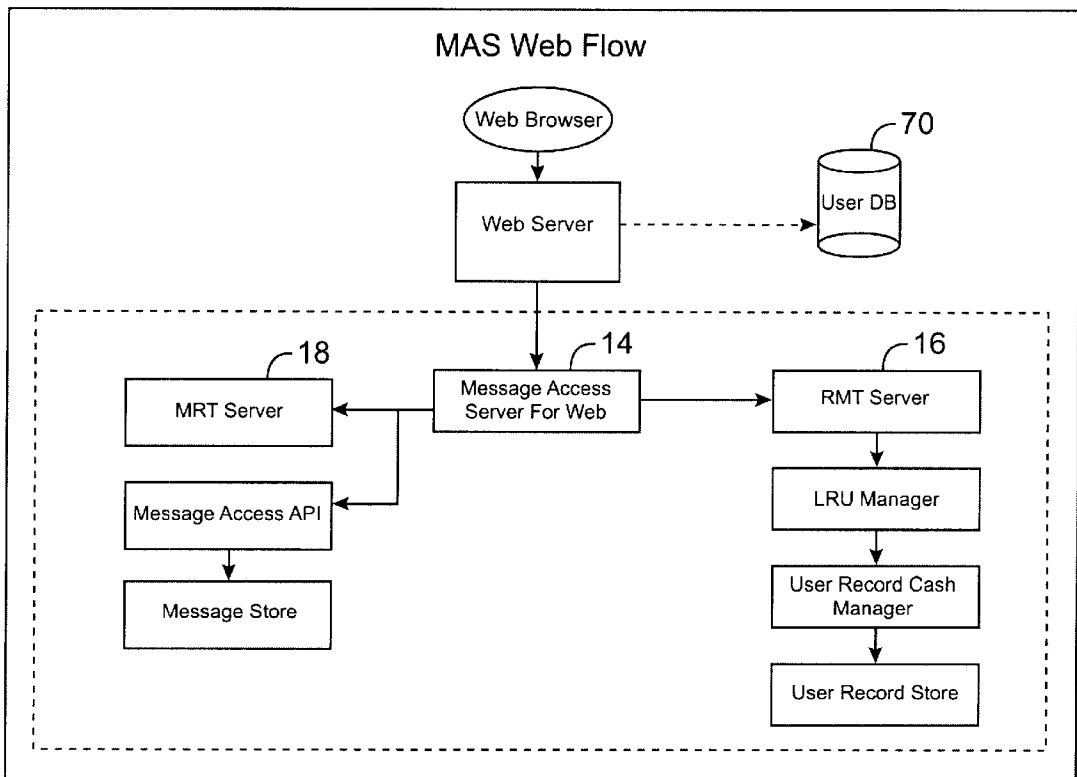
MAS Web Flow

Web Browser

70

Web Server

User DB

18

14

16

MRT Server

Message Access Server For Web

RMT Server

Message Access API

LRU Manager

Message Store

User Record Cash Manager

User Record Store